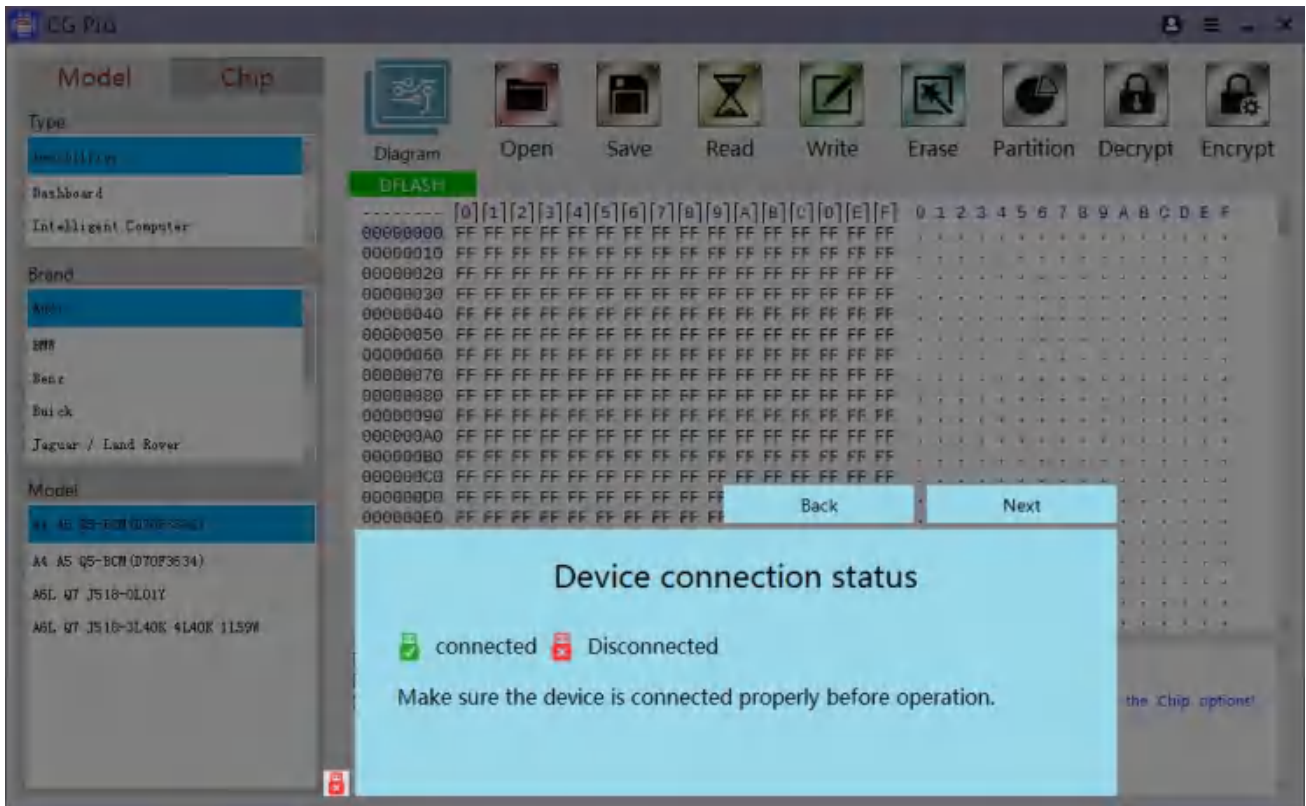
CG Pro

Model Chip

Type

Immobilizer

Dashboard

Intelligent Computer

Brand

Audi

BMW

Benz

Buick

Jaguar / Land Rover

Model

A4 A5 Q5-BCM([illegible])

A4 A5 Q5-BCM(D70F3634)

A6L Q7 J518-0L01Y

A6L Q7 J518-3L40K 4L40K 1L59W

Diagram Open Save Read Write Erase Partition Decrypt Encrypt

DFLASH

| -------- | [0] | [1] | [2] | [3] | [4] | [5] | [6] | [7] | [8] | [9] | [A] | [B] | [C] | [D] | [E] | [F] |
|---|---|---|---|---|---|---|---|---|---|---|---|---|---|---|---|---|
| 00000000 | FF | FF | FF | FF | FF | FF | FF | FF | FF | FF | FF | FF | FF | FF | FF | FF |
| 00000010 | FF | FF | FF | FF | FF | FF | FF | FF | FF | FF | FF | FF | FF | FF | FF | FF |
| 00000020 | FF | FF | FF | FF | FF | FF | FF | FF | FF | FF | FF | FF | FF | FF | FF | FF |
| 00000030 | FF | FF | FF | FF | FF | FF | FF | FF | FF | FF | FF | FF | FF | FF | FF | FF |
| 00000040 | FF | FF | FF | FF | FF | FF | FF | FF | FF | FF | FF | FF | FF | FF | FF | FF |
| 00000050 | FF | FF | FF | FF | FF | FF | FF | FF | FF | FF | FF | FF | FF | FF | FF | FF |
| 00000060 | FF | FF | FF | FF | FF | FF | FF | FF | FF | FF | FF | FF | FF | FF | FF | FF |
| 00000070 | FF | FF | FF | FF | FF | FF | FF | FF | FF | FF | FF | FF | FF | FF | FF | FF |
| 00000080 | FF | FF | FF | FF | FF | FF | FF | FF | FF | FF | FF | FF | FF | FF | FF | FF |
| 00000090 | FF | FF | FF | FF | FF | FF | FF | FF | FF | FF | FF | FF | FF | FF | FF | FF |
| 000000A0 | FF | FF | FF | FF | FF | FF | FF | FF | FF | FF | FF | FF | FF | FF | FF | FF |
| 000000B0 | FF | FF | FF | FF | FF | FF | FF | FF | FF | FF | FF | FF | FF | FF | FF | FF |
| 000000C0 | FF | FF | FF | FF | FF | FF | FF | FF | FF | FF | FF | FF | FF | FF | FF | FF |
| 000000D0 | FF | FF | FF | FF | FF | FF | FF | FF | FF | | | | | | | |
| 000000E0 | FF | FF | FF | FF | FF | FF | FF | FF | FF | | | | | | | |

0 1 2 3 4 5 6 7 8 9 A B C D E F

Back Next

Device connection status

connected Disconnected

Make sure the device is connected properly before operation.

the Chip options!